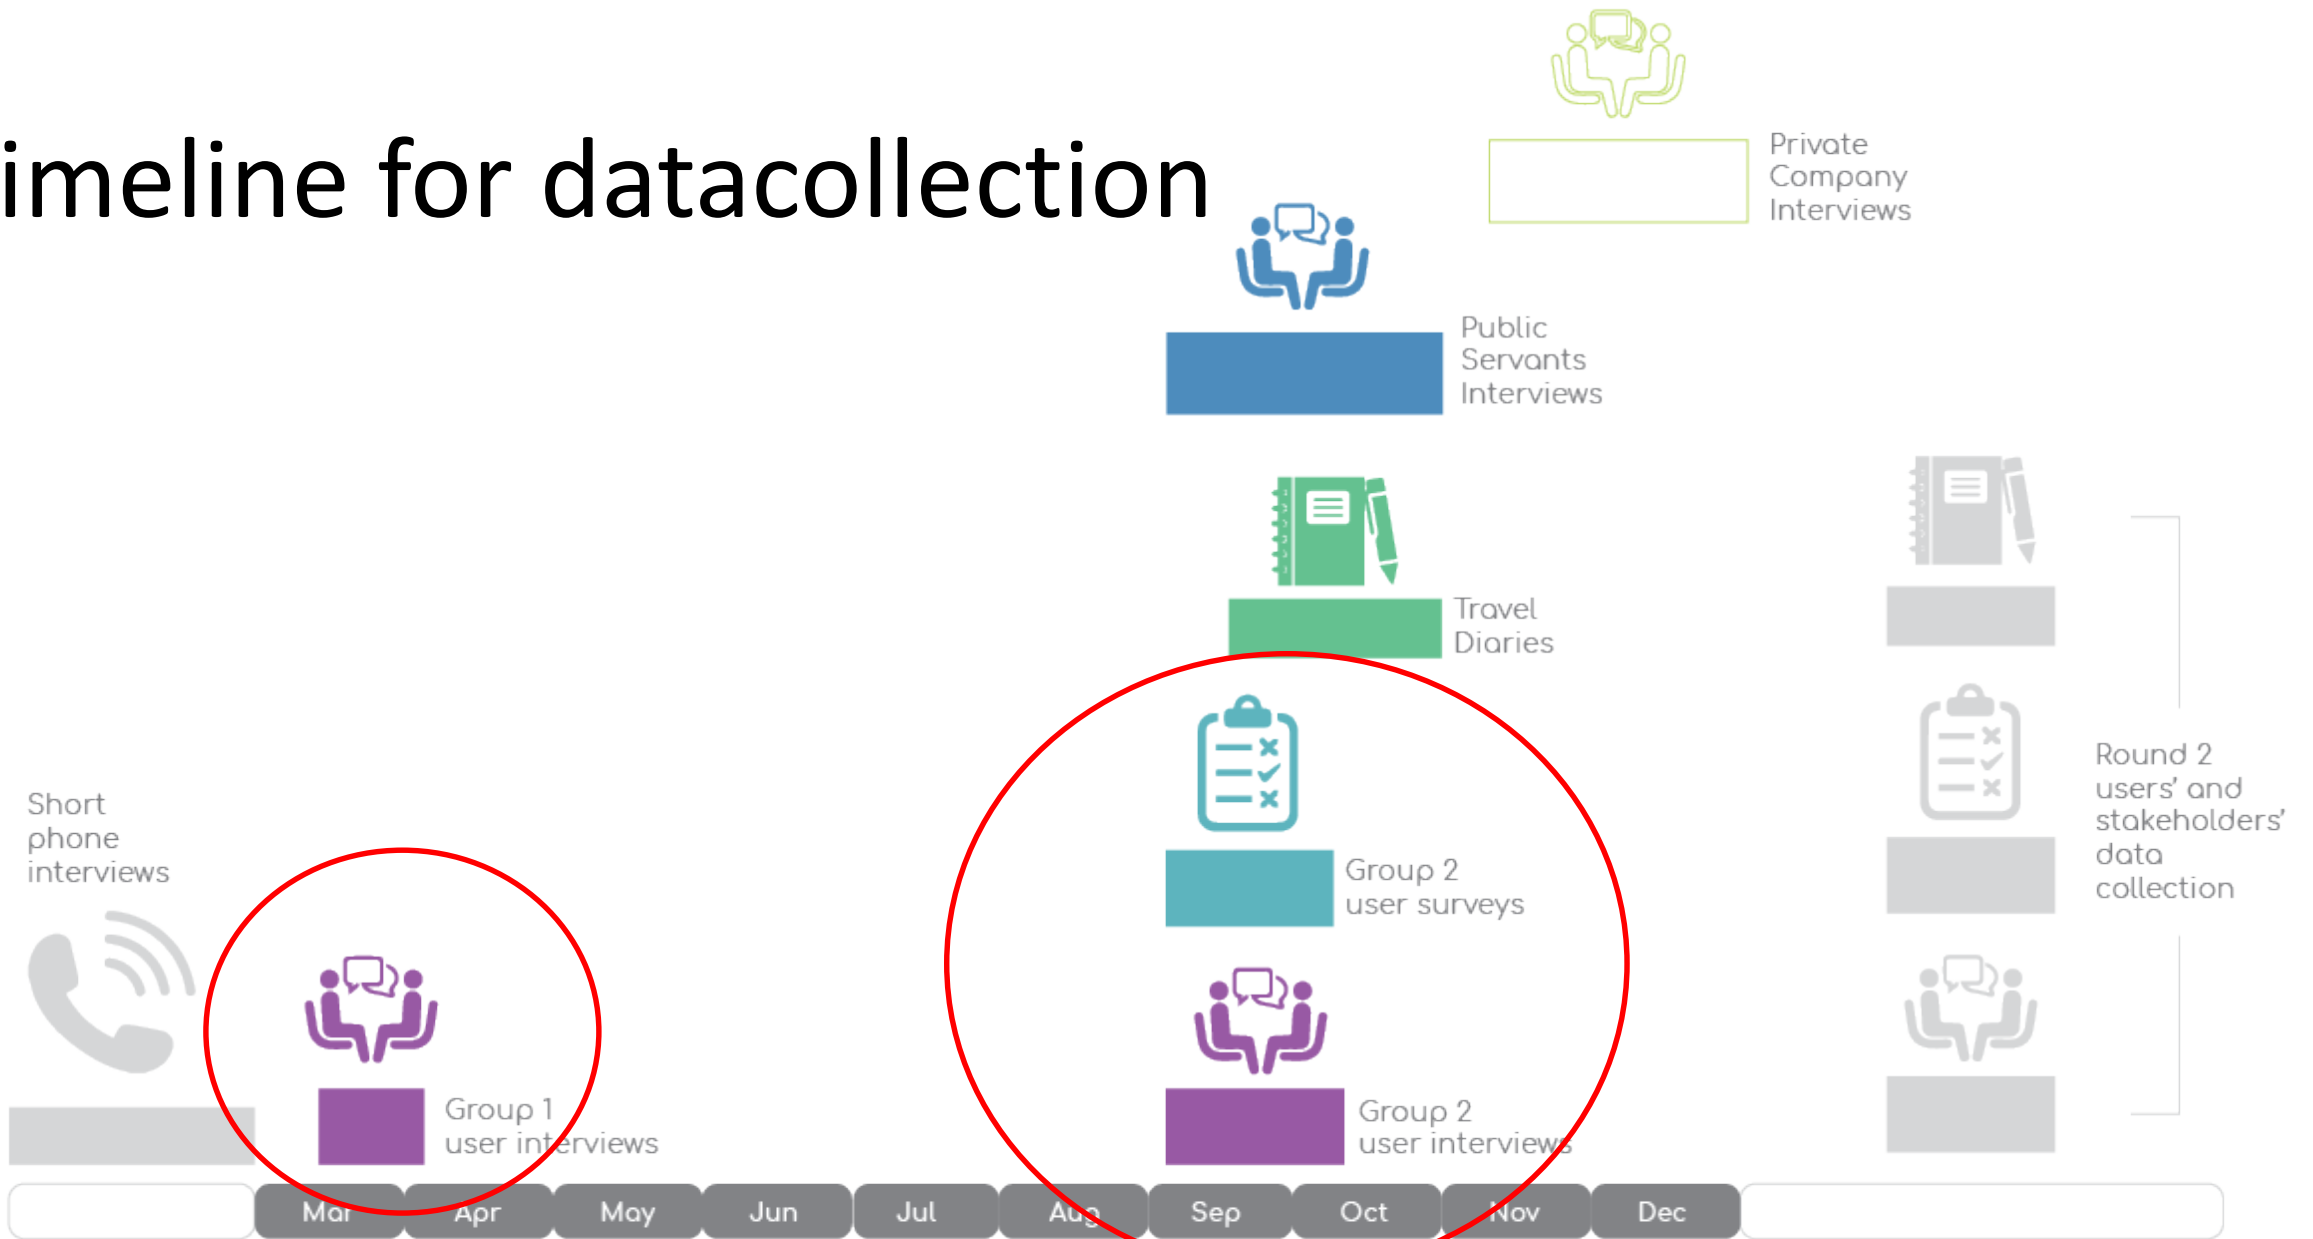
imeline for datacollection

Private Company Interviews

Public Servants Interviews

Travel Diaries

Round 2 users' and stakeholders' data collection

Short phone interviews

Group 2 user surveys

Group 1 user interviews

Group 2 user interviews

Mar Apr May Jun Jul Aug Sep Oct Nov Dec